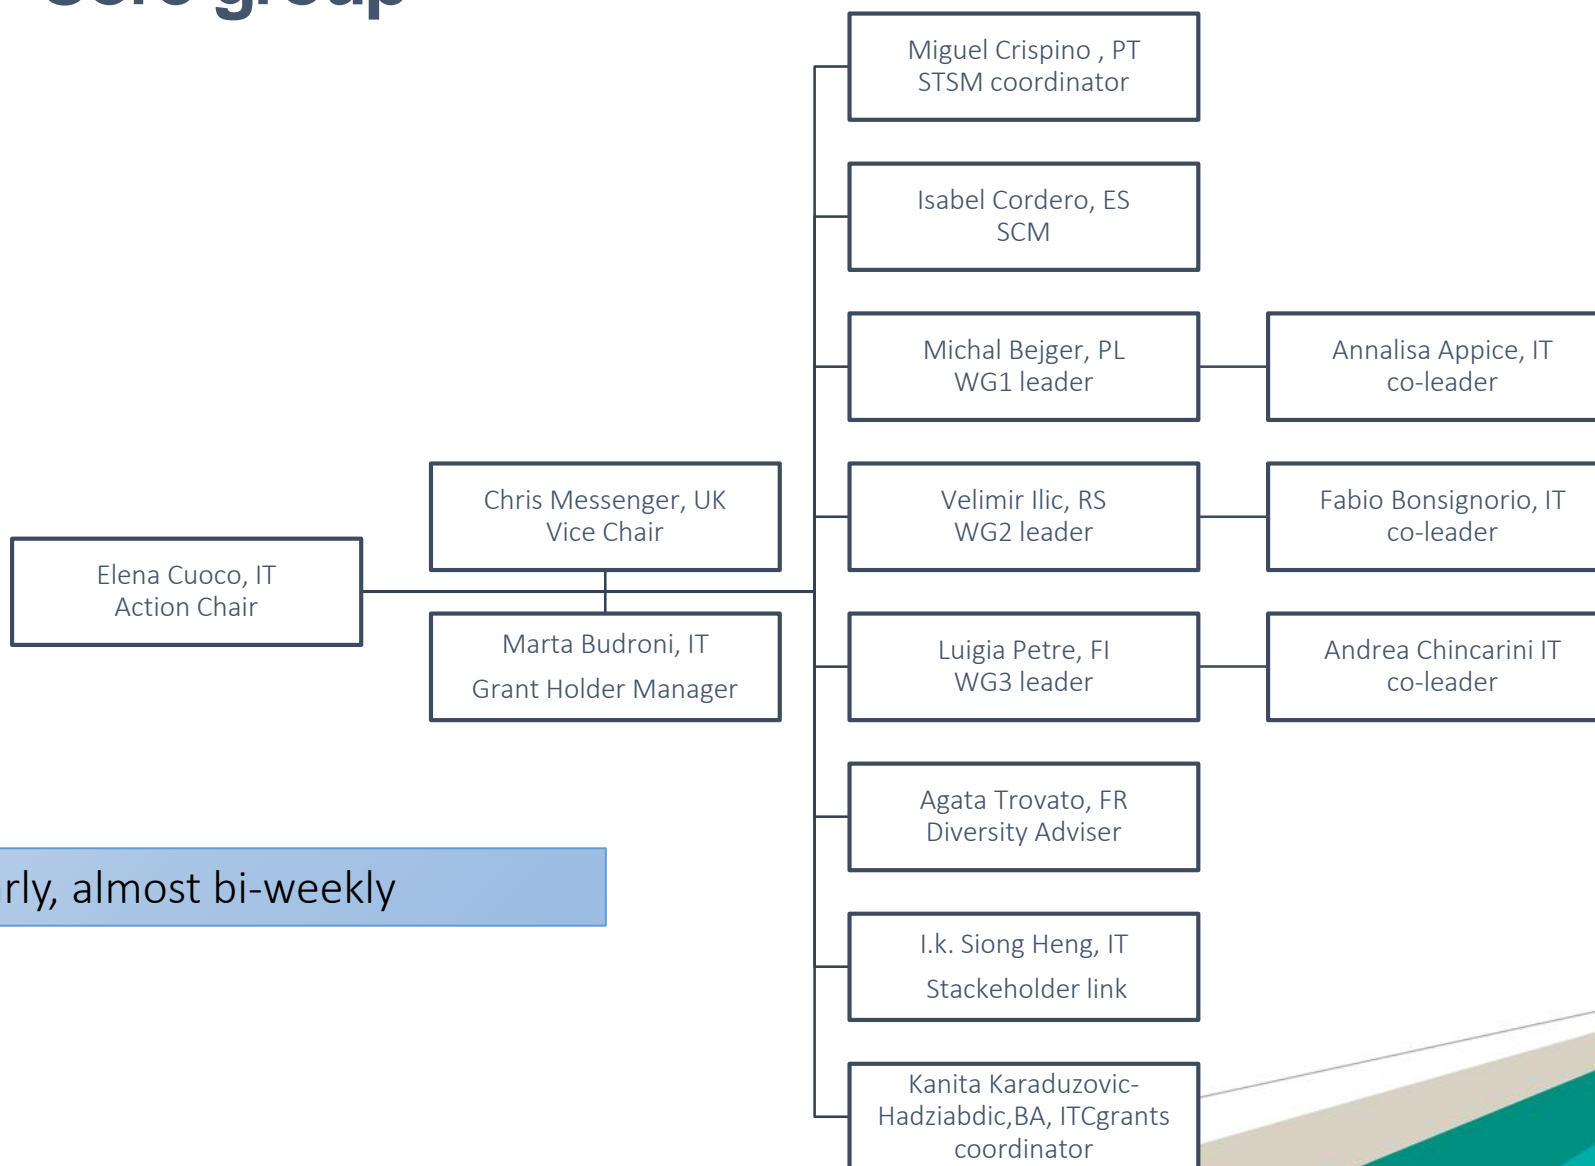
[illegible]

Miguel Crispino , PT
STSM coordinator

Isabel Cordero, ES
SCM

Michal Bejger, PL
WG1 leader

Annalisa Appice, IT
co-leader

Chris Messenger, UK
Vice Chair

Velimir Ilic, RS
WG2 leader

Fabio Bonsignorio, IT
co-leader

Elena Cuoco, IT
Action Chair

Marta Budroni, IT
Grant Holder Manager

Luigia Petre, FI
WG3 leader

Andrea Chincarini IT
co-leader

Agata Trovato, FR
Diversity Adviser

rly, almost bi-weekly

I.k. Siong Heng, IT
Stackeholder link

Kanita Karaduzovic-Hadziabdic,BA, ITCgrants coordinator